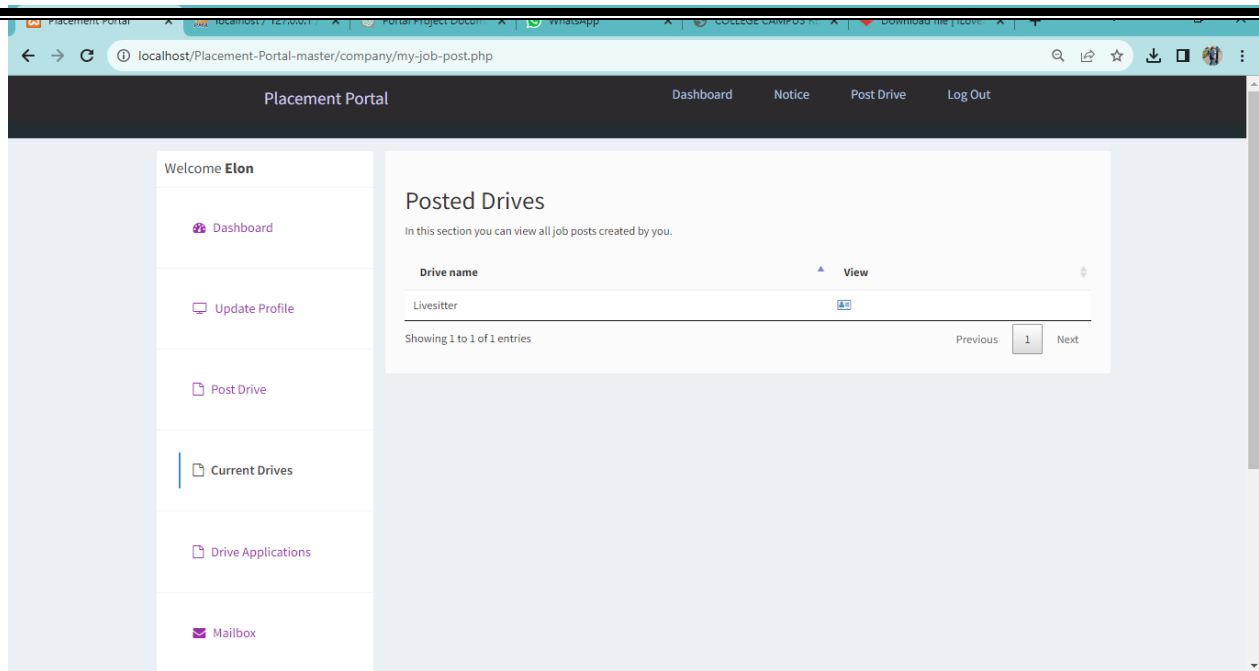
Placement Portal × localhost / 127.0.0.1 × Portal Project Docu × WhatsApp × COLLEGE CAMPUS × Download file | iLov ×

localhost/Placement-Portal-master/company/my-job-post.php

Placement Portal

Dashboard Notice Post Drive Log Out

Welcome **Elon**

Dashboard

Update Profile

Post Drive

Current Drives

Drive Applications

Mailbox

Posted Drives

In this section you can view all job posts created by you.

| Drive name | View |
|---|---|
| Livesitter | |

Showing 1 to 1 of 1 entries

Previous 1 Next